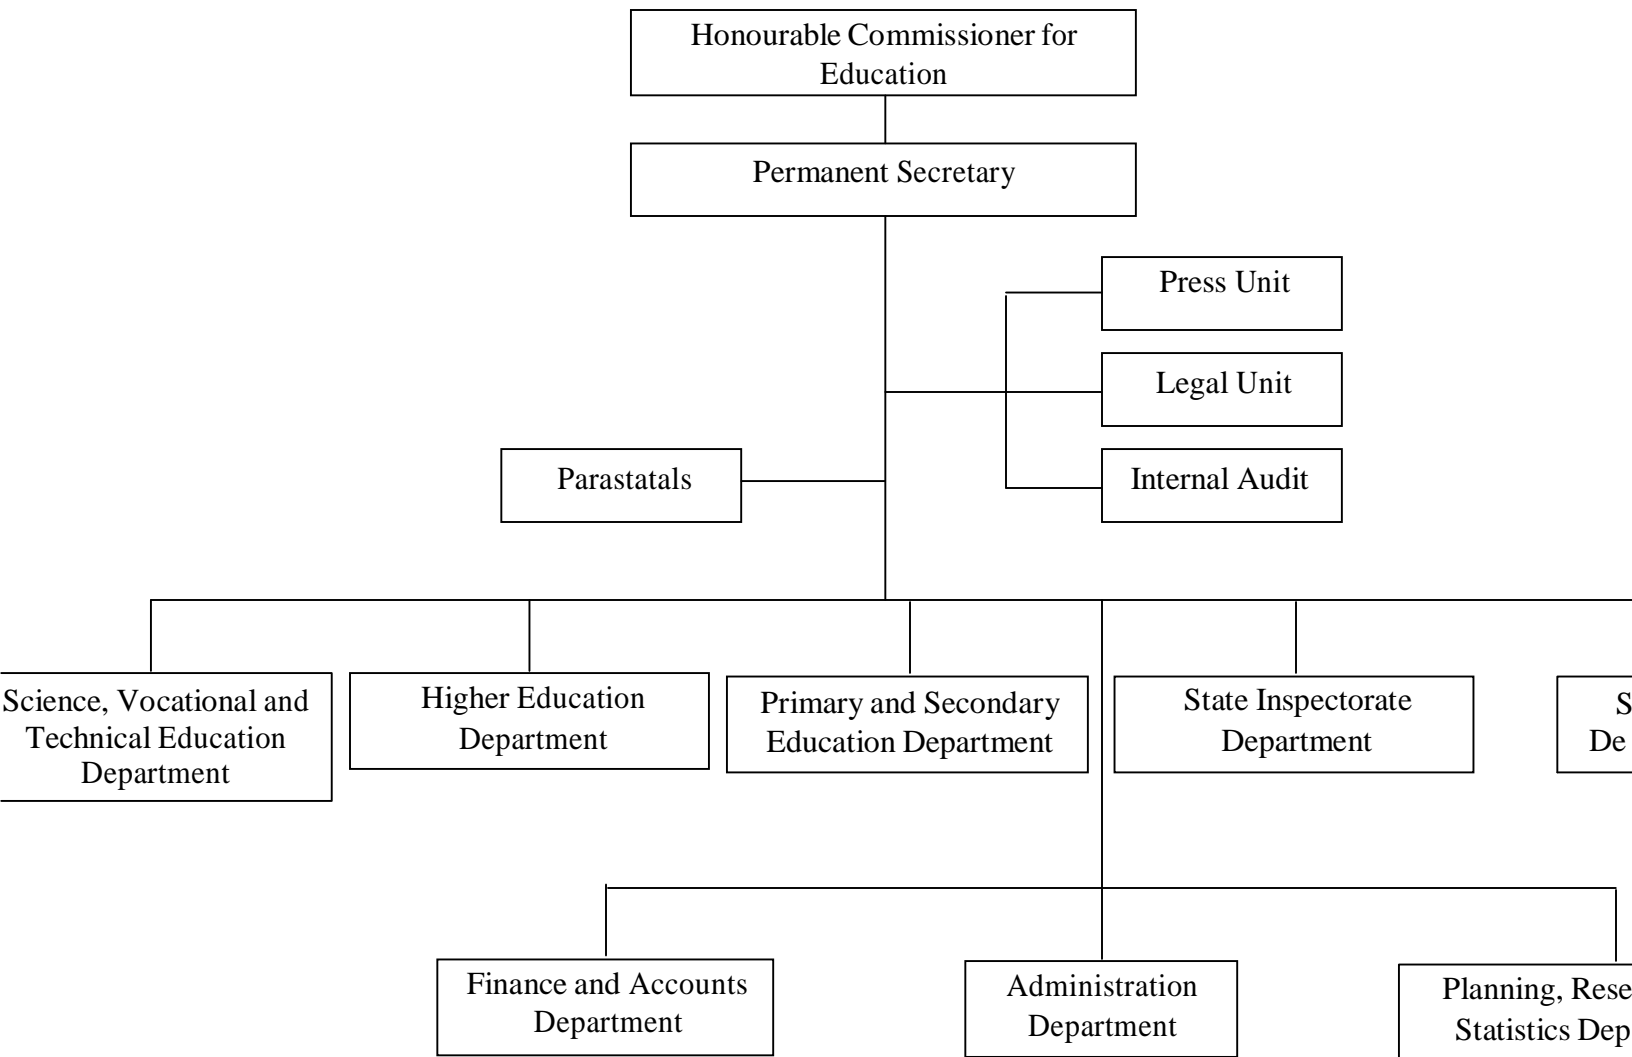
Honourable Commissioner for Education

Permanent Secretary

Press Unit

Legal Unit

Parastatals

Internal Audit

Science, Vocational and Technical Education Department

Higher Education Department

Primary and Secondary Education Department

State Inspectorate Department

S De

Finance and Accounts Department

Administration Department

Planning, Rese Statistics Dep